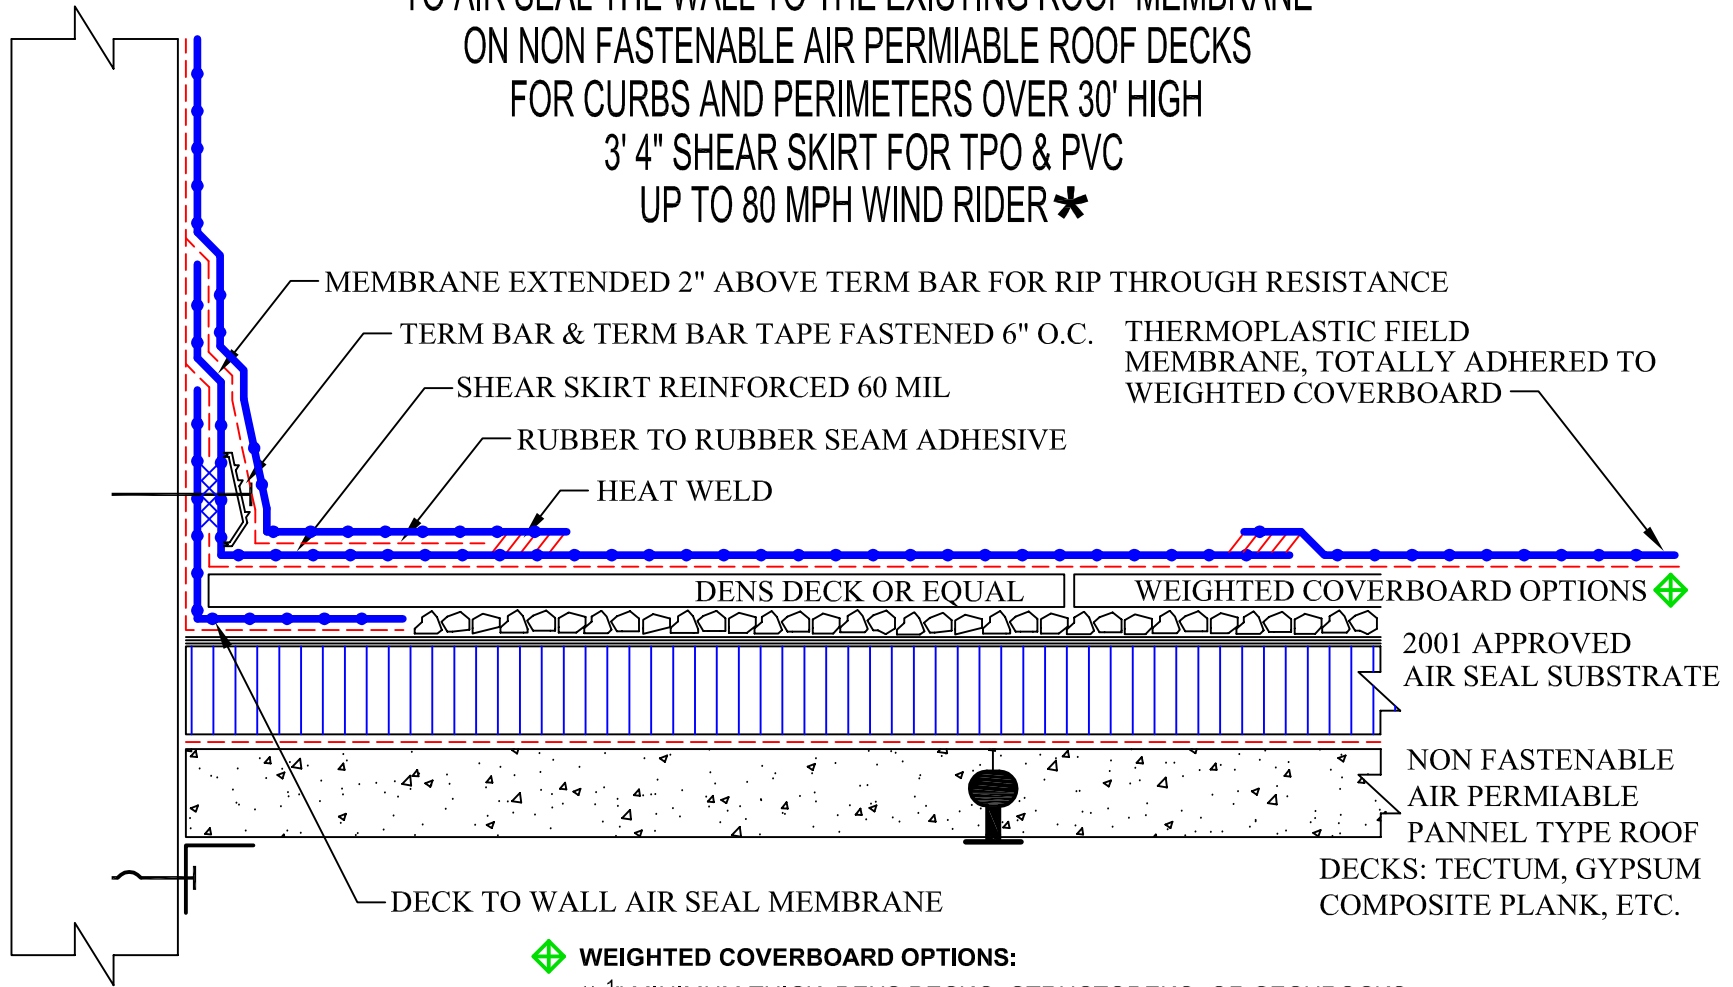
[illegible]
ON NON FASTENABLE AIR PERMIABLE ROOF DECKS
FOR CURBS AND PERIMETERS OVER 30' HIGH
3' 4" SHEAR SKIRT FOR TPO & PVC
UP TO 80 MPH WIND RIDER *

MEMBRANE EXTENDED 2" ABOVE TERM BAR FOR RIP THROUGH RESISTANCE

TERM BAR & TERM BAR TAPE FASTENED 6" O.C.

THERMOPLASTIC FIELD MEMBRANE, TOTALLY ADHERED TO WEIGHTED COVERBOARD

SHEAR SKIRT REINFORCED 60 MIL

RUBBER TO RUBBER SEAM ADHESIVE

HEAT WELD

DENS DECK OR EQUAL

WEIGHTED COVERBOARD OPTIONS

2001 APPROVED AIR SEAL SUBSTRATE

NON FASTENABLE AIR PERMIABLE PANNEL TYPE ROOF DECKS: TECTUM, GYPSUM COMPOSITE PLANK, ETC.

DECK TO WALL AIR SEAL MEMBRANE

WEIGHTED COVERBOARD OPTIONS:

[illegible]